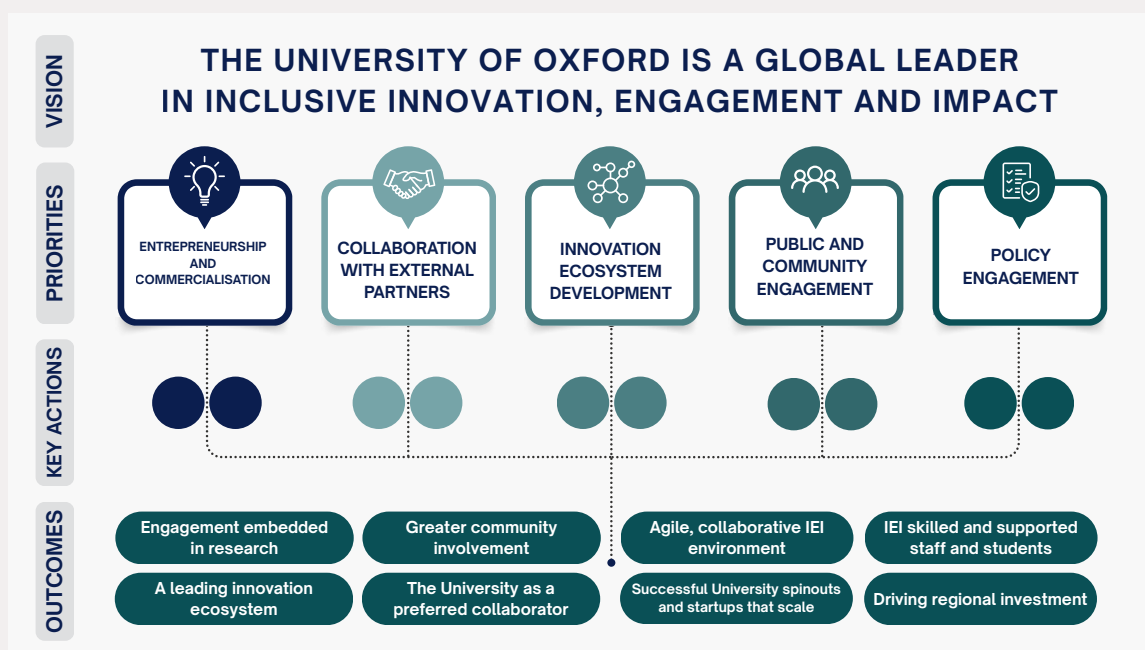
VISION

THE UNIVERSITY OF OXFORD IS A GLOBAL LEADER IN INCLUSIVE INNOVATION, ENGAGEMENT AND IMPACT

PRIORITIES

ENTREPRENEURSHIP AND COMMERCIALISATION

COLLABORATION WITH EXTERNAL PARTNERS

INNOVATION ECOSYSTEM DEVELOPMENT

PUBLIC AND COMMUNITY ENGAGEMENT

POLICY ENGAGEMENT

KEY ACTIONS

OUTCOMES

Engagement embedded in research

Greater community involvement

Agile, collaborative IEI environment

IEI skilled and supported staff and students

A leading innovation ecosystem

The University as a preferred collaborator

Successful University spinouts and startups that scale

Driving regional investment